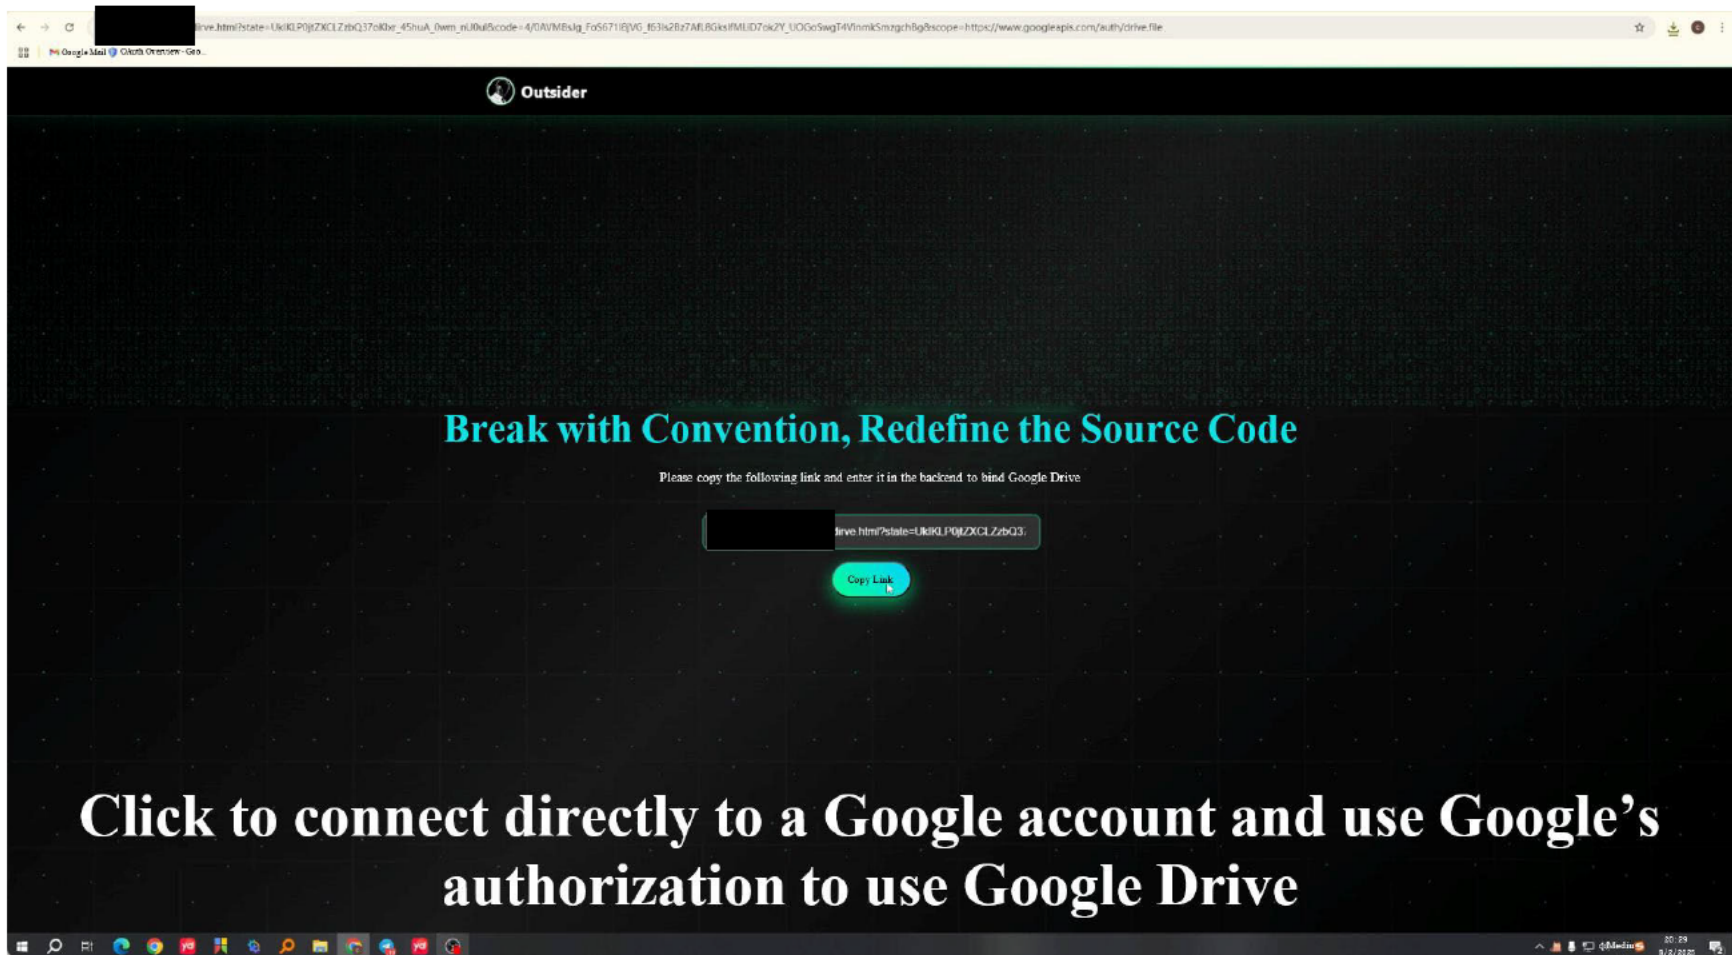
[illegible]drive.html?state=UkIKLP0jtZXCLZzbQ37oKbr_45huA_0wm_nU0ul&code=4/0AVMBslg_FoS671IBjVG_f63is28z7AfL8GksIfMLiD7ok2Y_UOGoSwgT4VlnmkSmzgchBg&scope=https://www.googleapis.com/auth/drive.file

Google Mail OAuth Overview - Goo...

Outsider

Break with Convention, Redefine the Source Code

Please copy the following link and enter it in the backend to bind Google Drive

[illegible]drive.html?state=UkIKLP0jtZXCLZzbQ3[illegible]

Copy Link

Click to connect directly to a Google account and use Google's authorization to use Google Drive

20:39
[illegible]